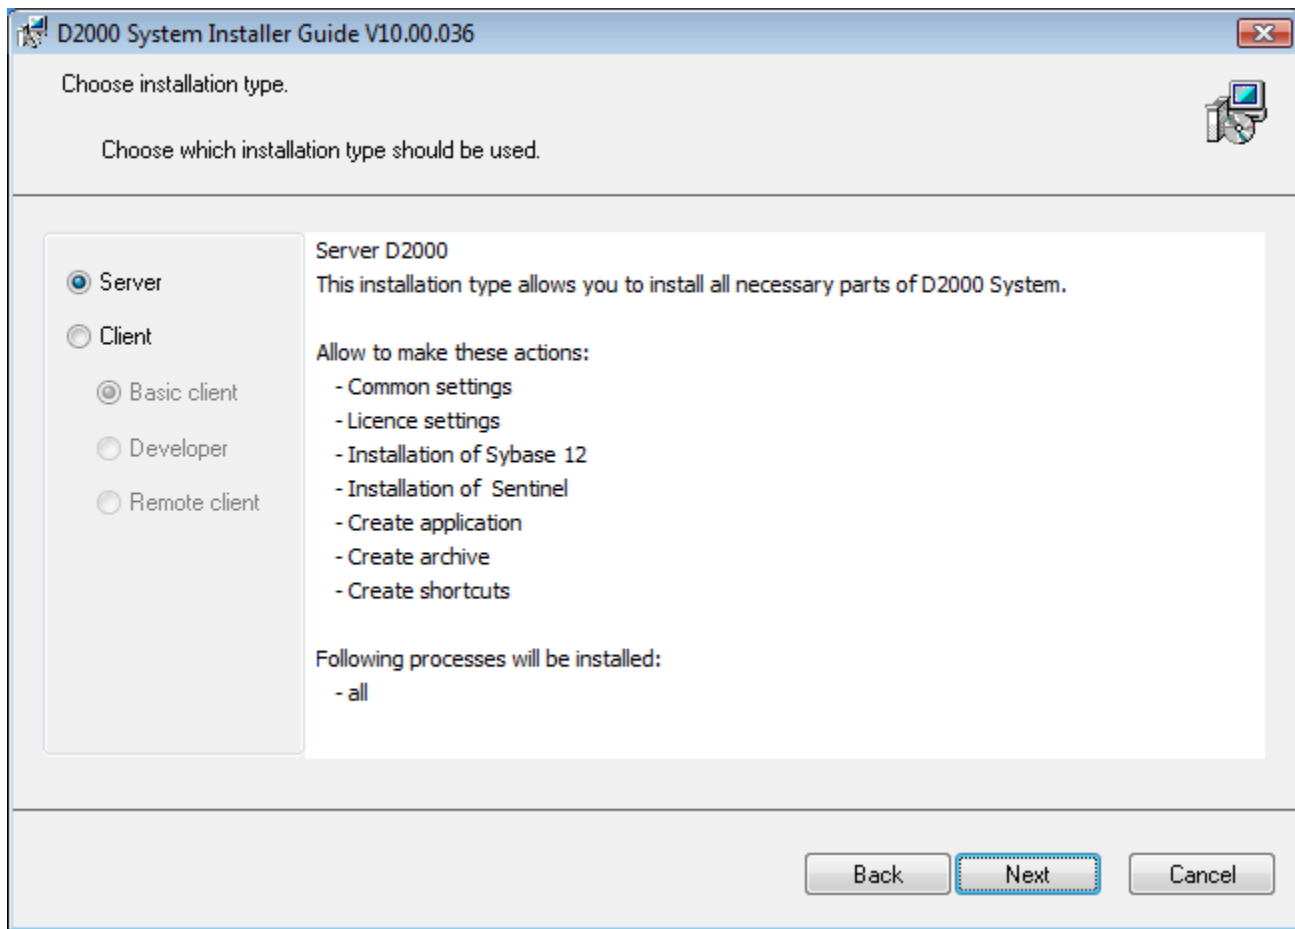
D2000 System Installer Guide V10.00.036

Choose installation type.

Choose which installation type should be used.

Server

Client

Basic client

Developer

Remote client

Server D2000
This installation type allows you to install all necessary parts of D2000 System.

Allow to make these actions:
- Common settings
- Licence settings
- Installation of Sybase 12
- Installation of Sentinel
- Create application
- Create archive
- Create shortcuts

Following processes will be installed:
- all

Back
Next
Cancel